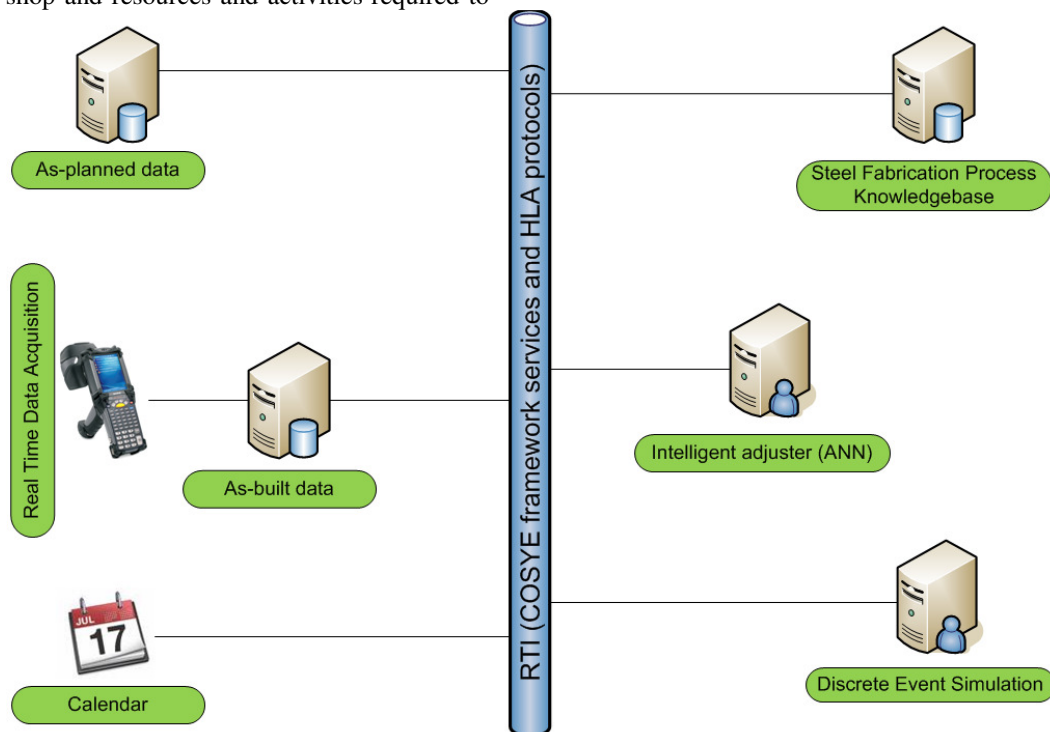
shop and resources and activities required to

RTI (COSYE framework services and HLA protocols)

As-planned data

Steel Fabrication Process Knowledgebase

Real Time Data Acquisition

As-built data

Intelligent adjuster (ANN)

JUL
17

Calendar

Discrete Event Simulation